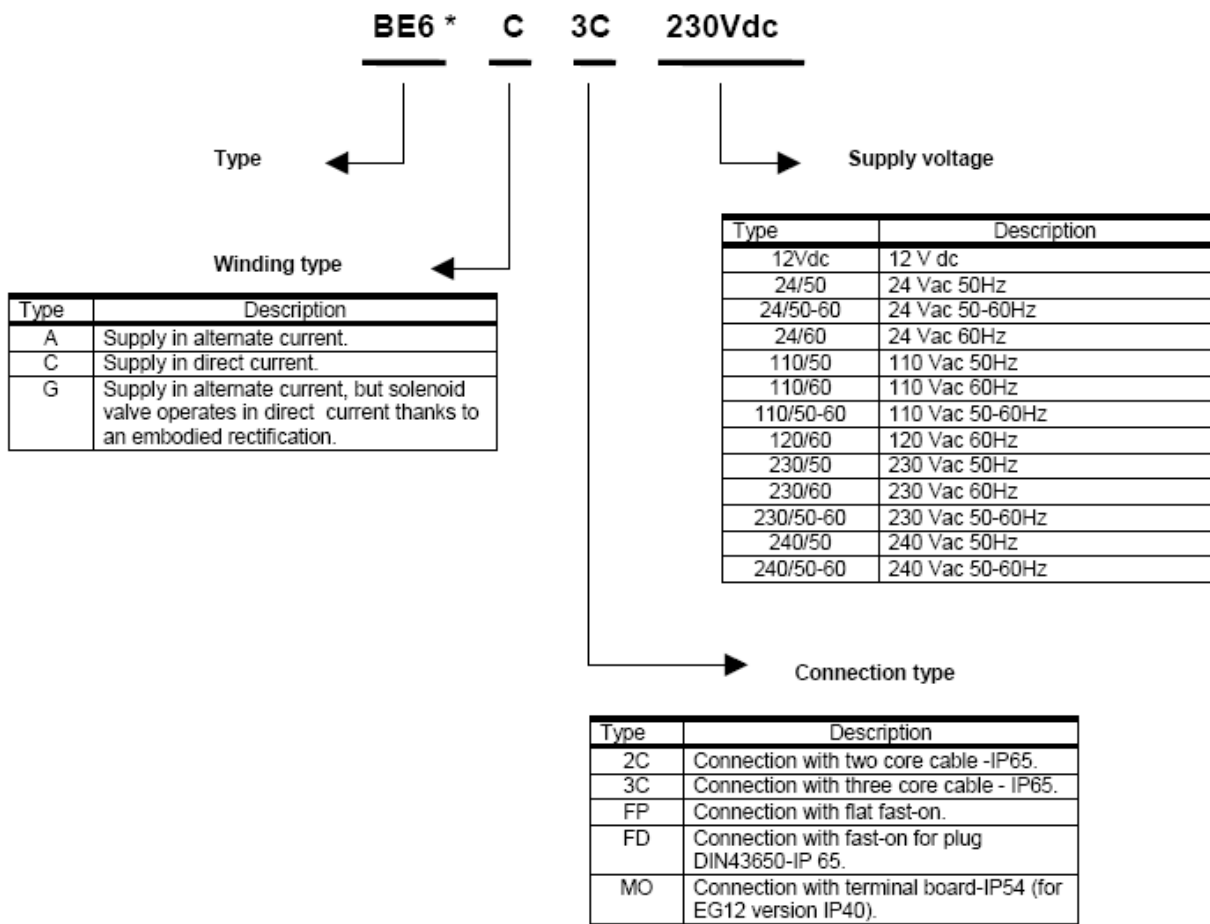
BE6 * C 3C 230Vdc

Type

Winding type

| Type | Description |
|---|---|
| A | Supply in alternate current. |
| C | Supply in direct current. |
| G | Supply in alternate current, but solenoid valve operates in direct current thanks to an embodied rectification. |

Supply voltage

| Type | Description |
|---|---|
| 12Vdc | 12 V dc |
| 24/50 | 24 Vac 50Hz |
| 24/50-60 | 24 Vac 50-60Hz |
| 24/60 | 24 Vac 60Hz |
| 110/50 | 110 Vac 50Hz |
| 110/60 | 110 Vac 60Hz |
| 110/50-60 | 110 Vac 50-60Hz |
| 120/60 | 120 Vac 60Hz |
| 230/50 | 230 Vac 50Hz |
| 230/60 | 230 Vac 60Hz |
| 230/50-60 | 230 Vac 50-60Hz |
| 240/50 | 240 Vac 50Hz |
| 240/50-60 | 240 Vac 50-60Hz |

Connection type

| Type | Description |
|---|---|
| 2C | Connection with two core cable -IP65. |
| 3C | Connection with three core cable - IP65. |
| FP | Connection with flat fast-on. |
| FD | Connection with fast-on for plug DIN43650-IP 65. |
| MO | Connection with terminal board-IP54 (for EG12 version IP40). |